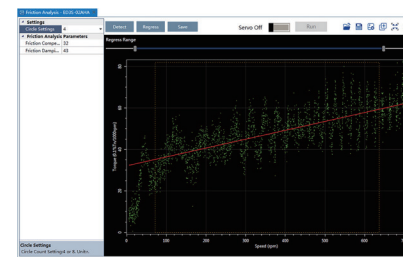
Friction Analysis - EDJ35-XXAHA

Settings
Circle Settings 4
Friction Analysis Parameters
Friction Compe... 32
Friction Dampi... 40

Detect Regress Save
Servo Off
Run

Regress Range

Torque (0.1%/1000rpm)

Speed (rpm)

0 100 200 300 400 500 600

Circle Settings
Circle Count Setting:4 or 8, Unit:n.